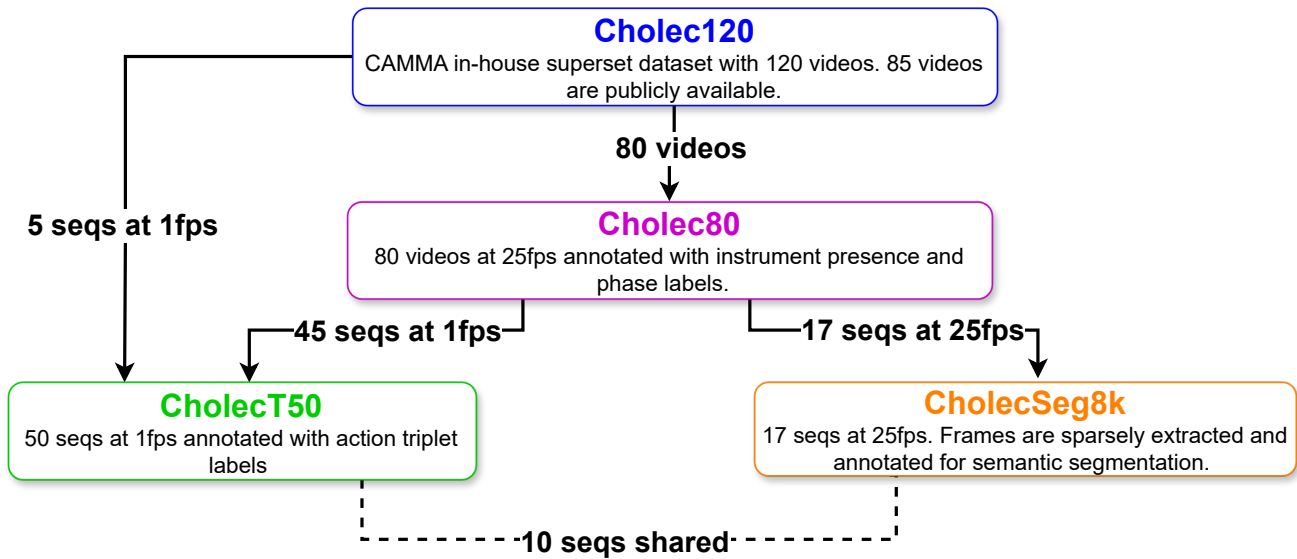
Cholec120
CAMMA in-house superset dataset with 120 videos. 85 videos are publicly available.

80 videos

5 seqs at 1fps

Cholec80
80 videos at 25fps annotated with instrument presence and phase labels.

45 seqs at 1fps

17 seqs at 25fps

CholecT50
50 seqs at 1fps annotated with action triplet labels

CholecSeg8k
17 seqs at 25fps. Frames are sparsely extracted and annotated for semantic segmentation.

10 seqs shared